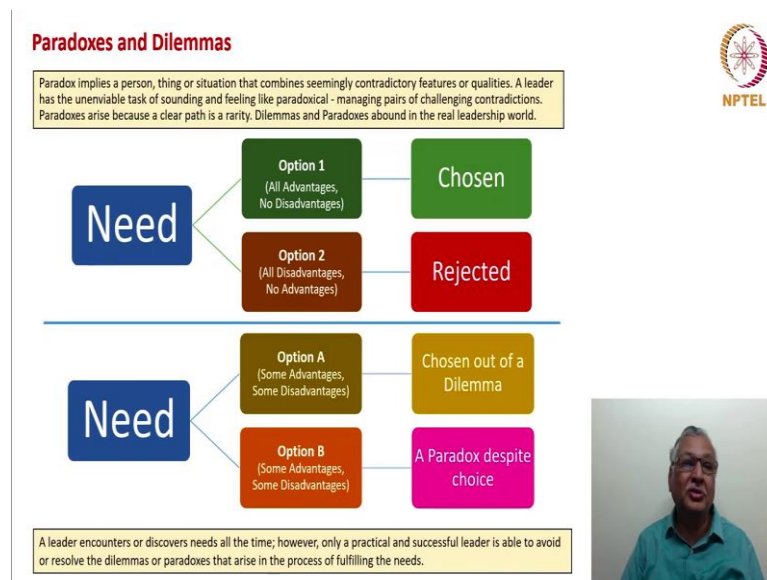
Paradoxes and Dilemmas

NPTEL

Paradox implies a person, thing or situation that combines seemingly contradictory features or qualities. A leader has the unenviable task of sounding and feeling like paradoxical - managing pairs of challenging contradictions. Paradoxes arise because a clear path is a rarity. Dilemmas and Paradoxes abound in the real leadership world.

Need

Option 1 (All Advantages, No Disadvantages)

Chosen

Option 2 (All Disadvantages, No Advantages)

Rejected

Need

Option A (Some Advantages, Some Disadvantages)

Chosen out of a Dilemma

Option B (Some Advantages, Some Disadvantages)

A Paradox despite choice

A leader encounters or discovers needs all the time; however, only a practical and successful leader is able to avoid or resolve the dilemmas or paradoxes that arise in the process of fulfilling the needs.